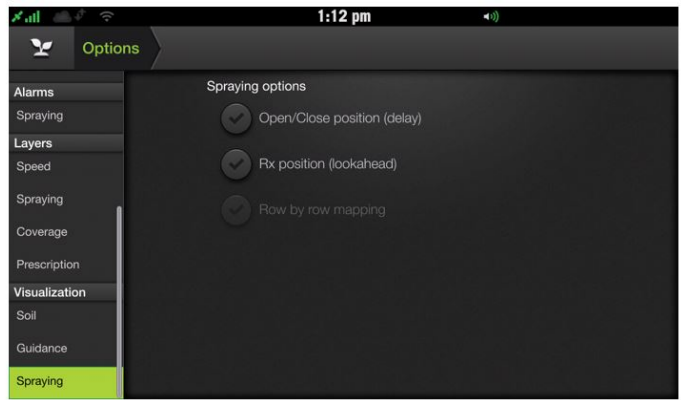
1:12 pm

Options

Alarms
Spraying
Layers
Speed
Spraying
Coverage
Prescription
Visualization
Soil
Guidance
Spraying

Spraying options
Open/Close position (delay)
Rx position (lookahead)
Row by row mapping